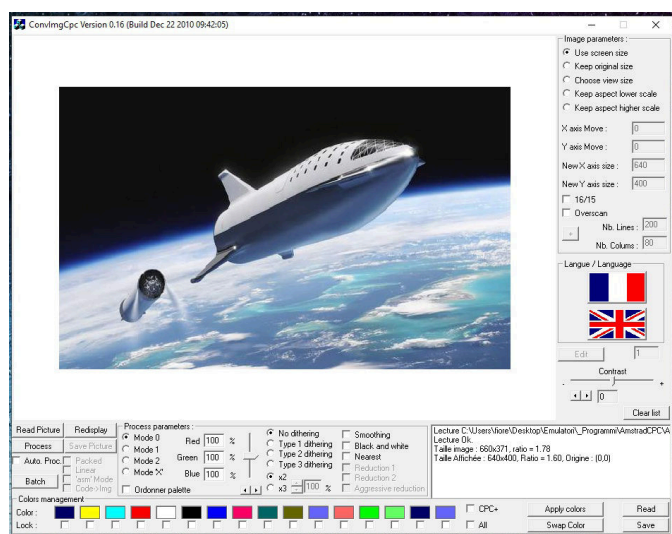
ConvImgCpc Version 0.16 (Build Dec 22 2010 09:42:05)

Image parameters :
Use screen size
Keep original size
Choose view size
Keep aspect lower scale
Keep aspect higher scale
X axis Move : 0
Y axis Move : 0
New X axis size : 640
New Y axis size : 400
16/15
Overscan
Nb. Lines : 200
Nb. Colums : 80

Langue / Language
Edit 1
Contrast
- +
0
Clear list

Read Picture
Redisplay
Process
Save Picture
Auto. Proc.
Packed
Linear
"asm" Mode
Code>Img
Batch

Process parameters :
Mode 0
Mode 1
Mode 2
Mode X
Red 100 %
Green 100 %
Blue 100 %
Ordonner palette
No dithering
Type 1 dithering
Type 2 dithering
Type 3 dithering
x2
x3 100 %
Smoothing
Black and white
Nearest
Reduction 1
Reduction 2
Aggressive reduction

Lecture C:\Users\fiore\Desktop\Emulatori\_Programmi\AmstradCPC\A
Lecture Ok.
Taille image : 660x371, ratio = 1.78
Taille Affichée : 640x400, Ratio = 1.60, Origine : (0,0)

Colors management
Color :
Lock :
CPC+
All
Apply colors
Swap Color
Read
Save